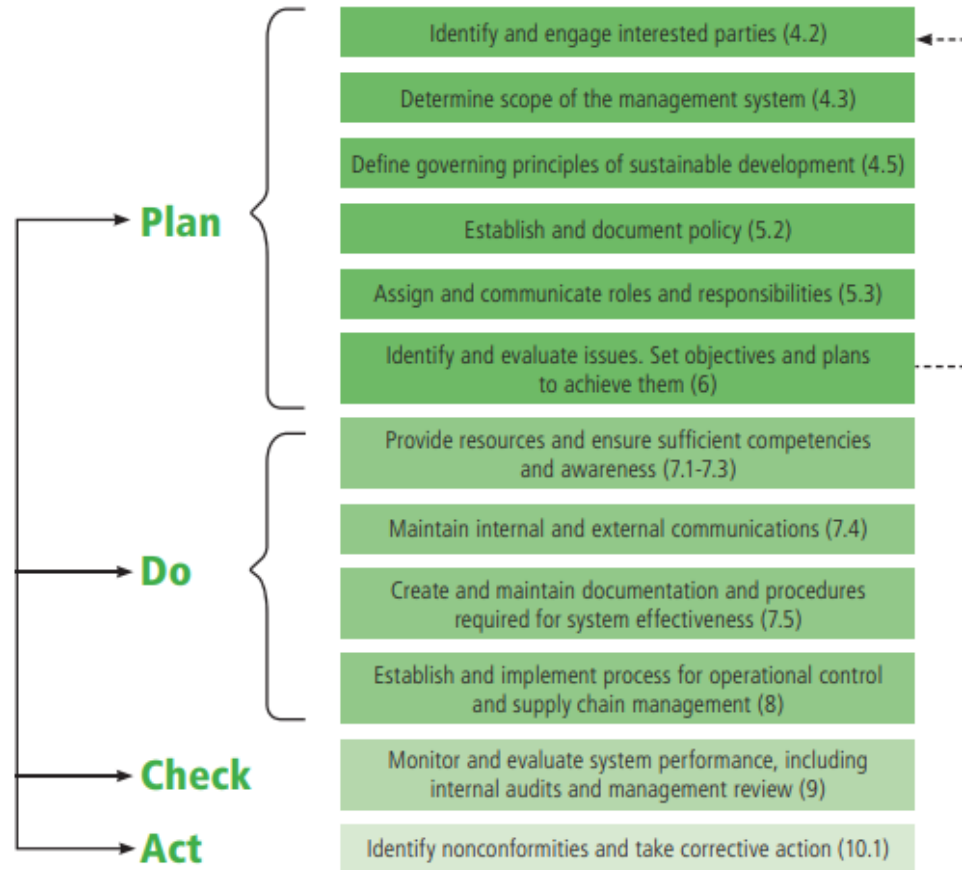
Plan

Identify and engage interested parties (4.2)

Determine scope of the management system (4.3)

Define governing principles of sustainable development (4.5)

Establish and document policy (5.2)

Assign and communicate roles and responsibilities (5.3)

Identify and evaluate issues. Set objectives and plans to achieve them (6)

Do

Provide resources and ensure sufficient competencies and awareness (7.1-7.3)

Maintain internal and external communications (7.4)

Create and maintain documentation and procedures required for system effectiveness (7.5)

Establish and implement process for operational control and supply chain management (8)

Check

Monitor and evaluate system performance, including internal audits and management review (9)

Act

Identify nonconformities and take corrective action (10.1)